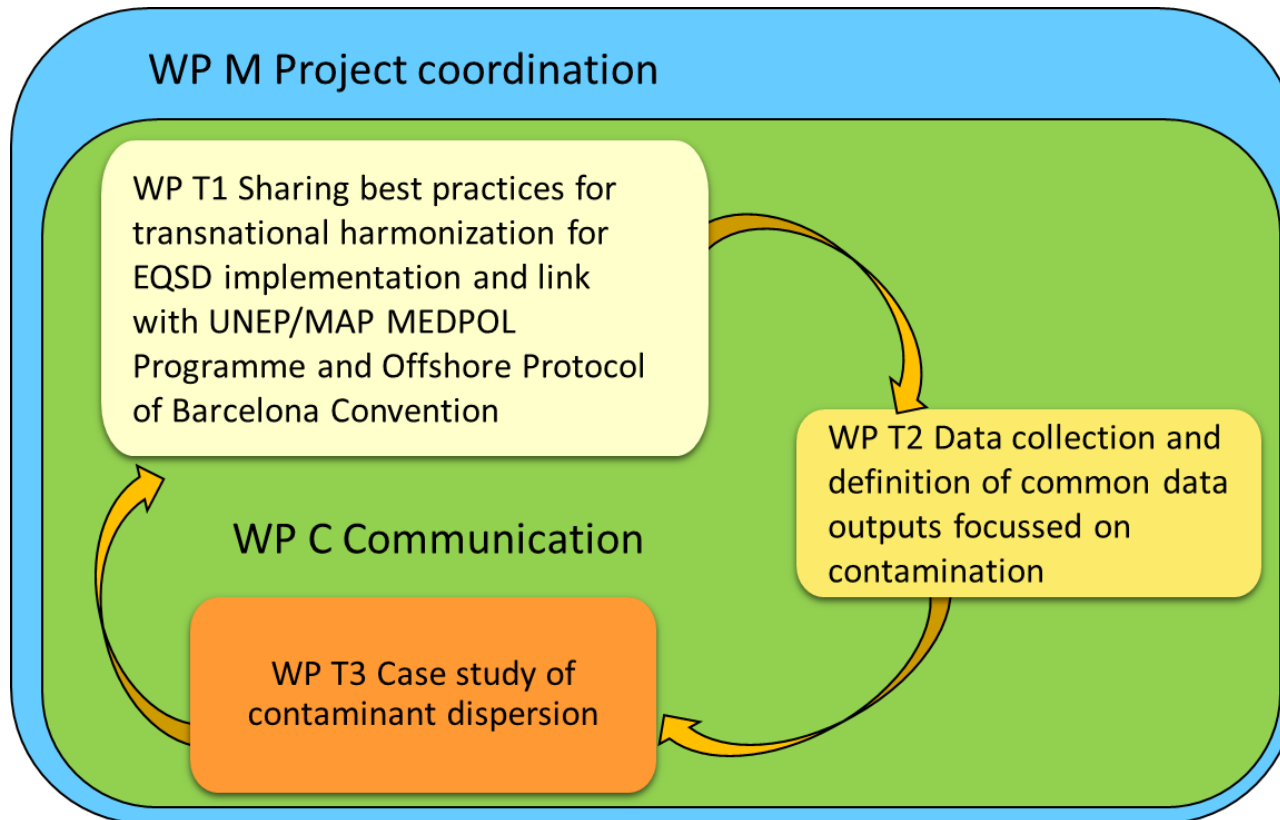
WP M Project coordination

WP T1 Sharing best practices for transnational harmonization for EQSD implementation and link with UNEP/MAP MEDPOL Programme and Offshore Protocol of Barcelona Convention

WP T2 Data collection and definition of common data outputs focussed on contamination

WP C Communication

WP T3 Case study of contaminant dispersion